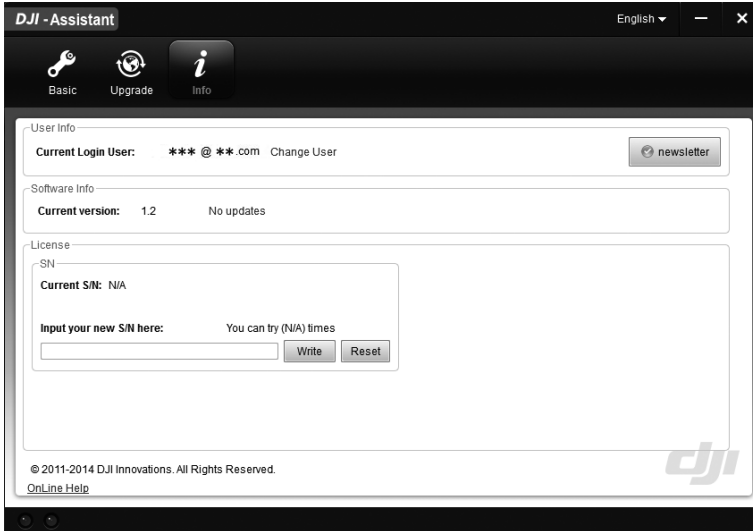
DJI - Assistant

English ▾

Basic Upgrade Info

User Info

Current Login User: \*\*\* @ \*\*.com Change User

newsletter

Software Info

Current version: 1.2 No updates

License

SN

Current S/N: N/A

Input your new S/N here: You can try (N/A) times

Write Reset

© 2011-2014 DJI Innovations. All Rights Reserved.

OnLine Help

dji